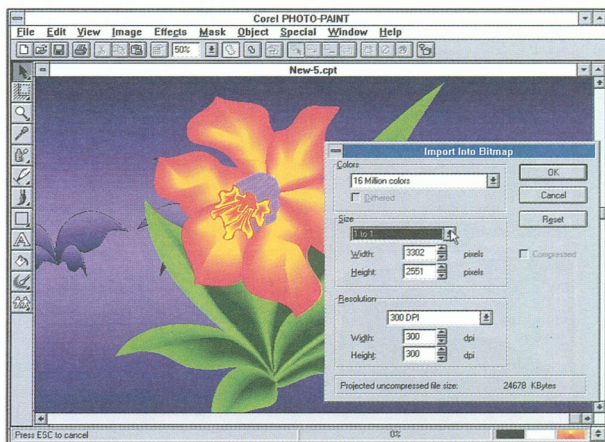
Corel PHOTO-PAINT

File Edit View Image Effects Mask Object Special Window Help

50%

New-5.cpt

Import Into Bitmap

Colors

16 Million colors

Dithered

OK

Cancel

Reset

Size

1 to 1

Width: 3302 pixels

Height: 2551 pixels

Compressed

Resolution

300 DPI

Width: 300 dpi

Height: 300 dpi

Projected uncompressed file size: 24678 KBytes

Press ESC to cancel

0%